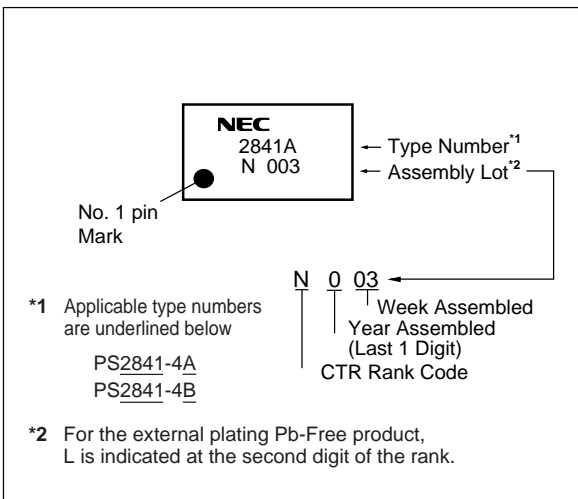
NEC
2841A
N 003

Type Number$^{*1}$
Assembly Lot$^{*2}$

No. 1 pin
Mark

N 0 03

Week Assembled
Year Assembled
(Last 1 Digit)
CTR Rank Code

*1 Applicable type numbers are underlined below

PS2841-4A
PS2841-4B

*2 For the external plating Pb-Free product, L is indicated at the second digit of the rank.